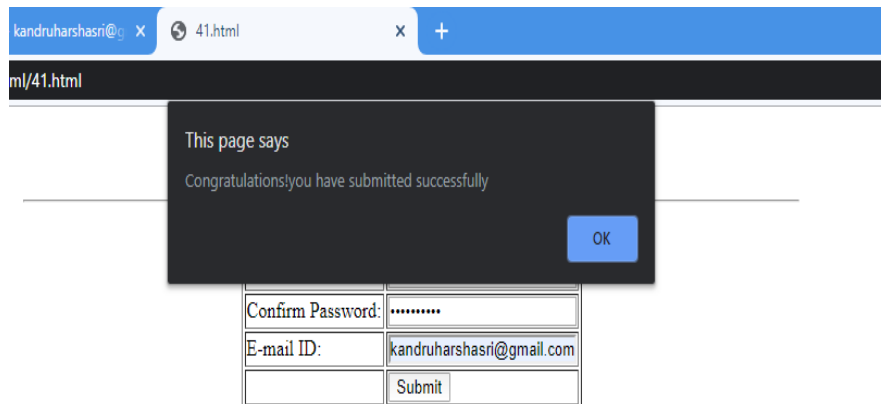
kandruharshasri@g ×
41.html ×
+
ml/41.html

This page says
Congratulations!you have submitted successfully
OK

| Confirm Password: | •••••••••• |
|---|---|
| E-mail ID: | kandruharshasri@gmail.com |
| | Submit |